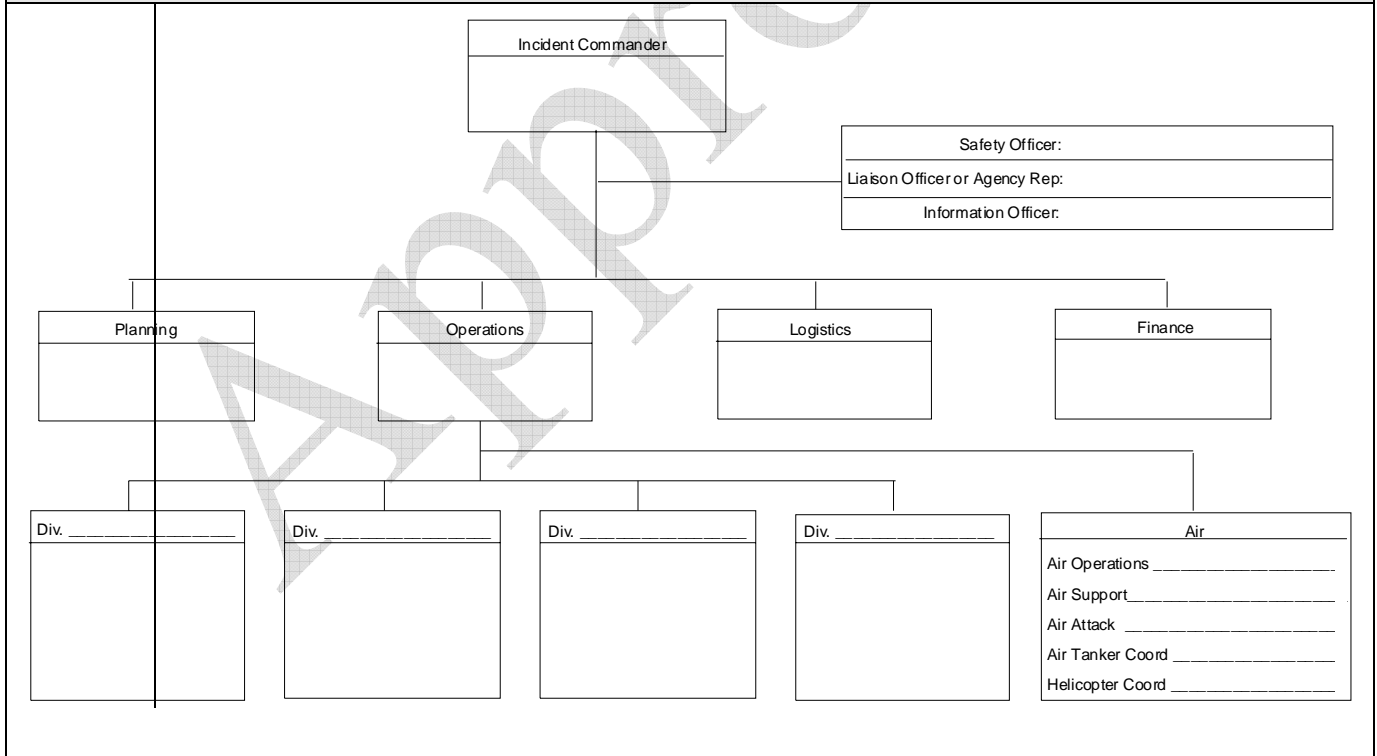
Incident Commander

Safety Officer:
Liaison Officer or Agency Rep:
Information Officer:

Planning

Operations

Logistics

Finance

Div. ________________

Div. ________________

Div. ________________

Div. ________________

Air
Air Operations ________________
Air Support________________
Air Attack ________________
Air Tanker Coord ________________
Helicopter Coord ________________

Appro